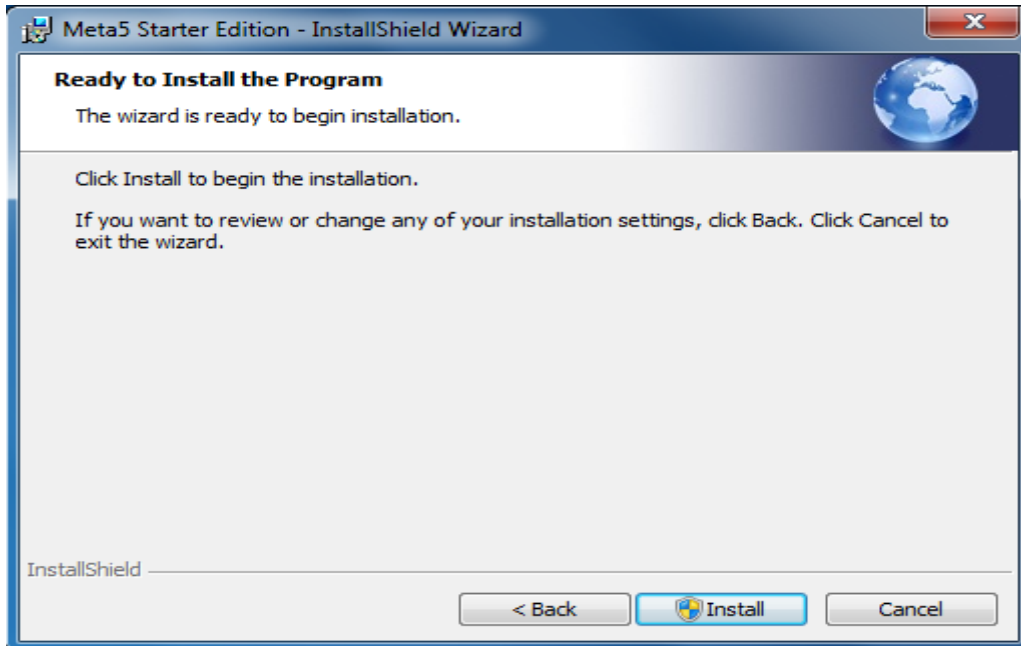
Meta5 Starter Edition - InstallShield Wizard

Ready to Install the Program

The wizard is ready to begin installation.

Click Install to begin the installation.

If you want to review or change any of your installation settings, click Back. Click Cancel to exit the wizard.

InstallShield

< Back
Install
Cancel